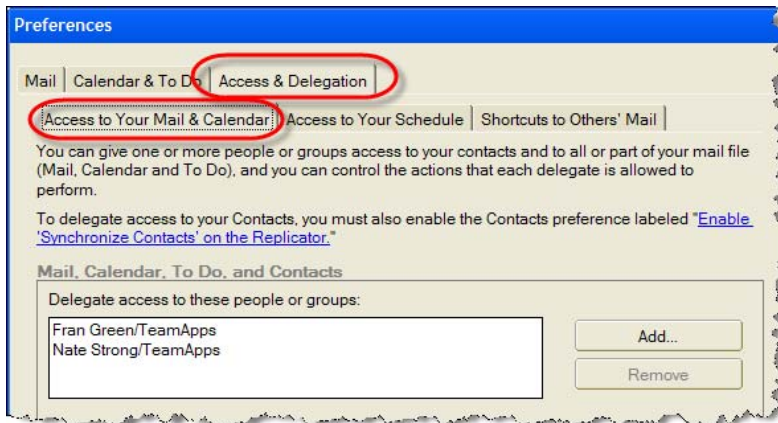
Preferences

Mail | Calendar & To Do | Access & Delegation

Access to Your Mail & Calendar | Access to Your Schedule | Shortcuts to Others' Mail

You can give one or more people or groups access to your contacts and to all or part of your mail file (Mail, Calendar and To Do), and you can control the actions that each delegate is allowed to perform.

To delegate access to your Contacts, you must also enable the Contacts preference labeled "Enable 'Synchronize Contacts' on the Replicator."

Mail, Calendar, To Do, and Contacts

Delegate access to these people or groups:

Fran Green/TeamApps
Nate Strong/TeamApps

Add...

Remove